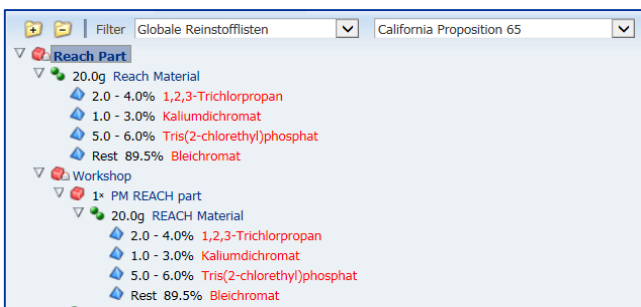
Filter Globale Reinstofflisten California Proposition 65

Reach Part
20.0g Reach Material
2.0 - 4.0% 1,2,3-Trichlorpropan
1.0 - 3.0% Kaliumdichromat
5.0 - 6.0% Tris(2-chlorethyl)phosphat
Rest 89.5% Bleichromat
Workshop
1× PM REACH part
20.0g REACH Material
2.0 - 4.0% 1,2,3-Trichlorpropan
1.0 - 3.0% Kaliumdichromat
5.0 - 6.0% Tris(2-chlorethyl)phosphat
Rest 89.5% Bleichromat